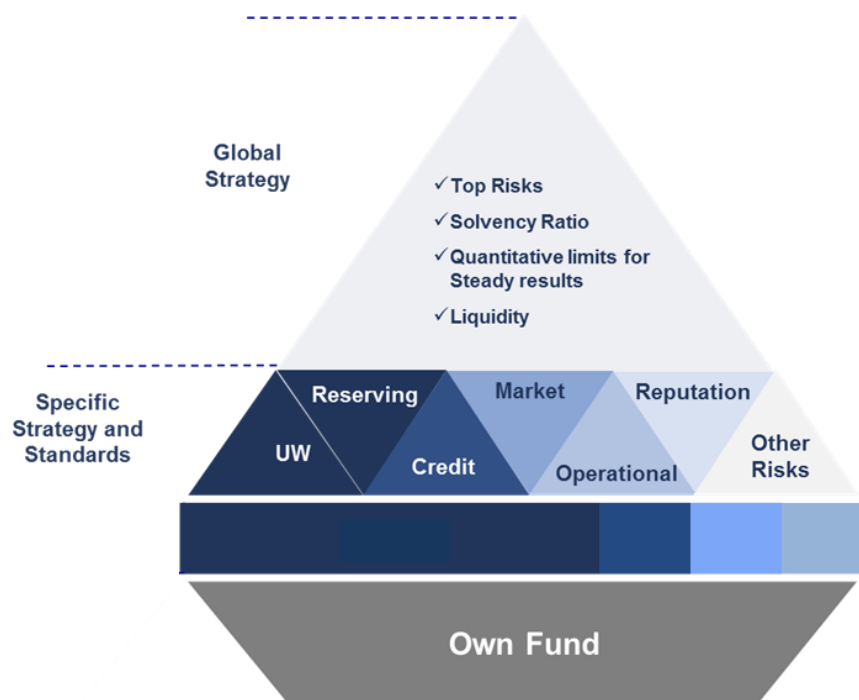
Global Strategy

✓Top Risks
✓Solvency Ratio
✓Quantitative limits for Steady results
✓Liquidity

Specific Strategy and Standards

Reserving
Market
Reputation
UW
Credit
Operational
Other Risks

Own Fund